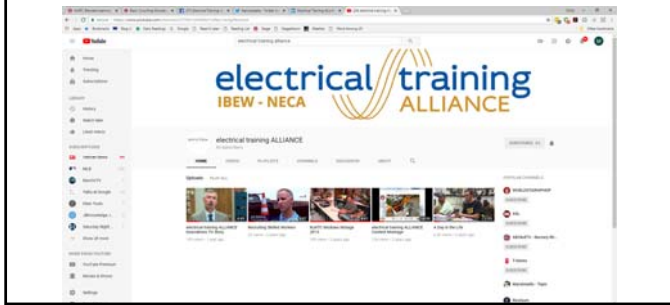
YouTube

electrical training alliance

Home

Trending

Subscriptions

History

Watch later

Liked videos

electrical training
IBEW - NECA
ALLIANCE

electrical training ALLIANCE

HOME

VIDEOS

PLAYLISTS

CHANNELS

DISCUSSION

ABOUT

SUBSCRIBED

Uploads

electrical training ALLIANCE Innovations TV Story

Recruiting Skilled Workers

NJATC Welcome Message 2015

electrical training ALLIANCE Content Message

A Day in the Life

Settings